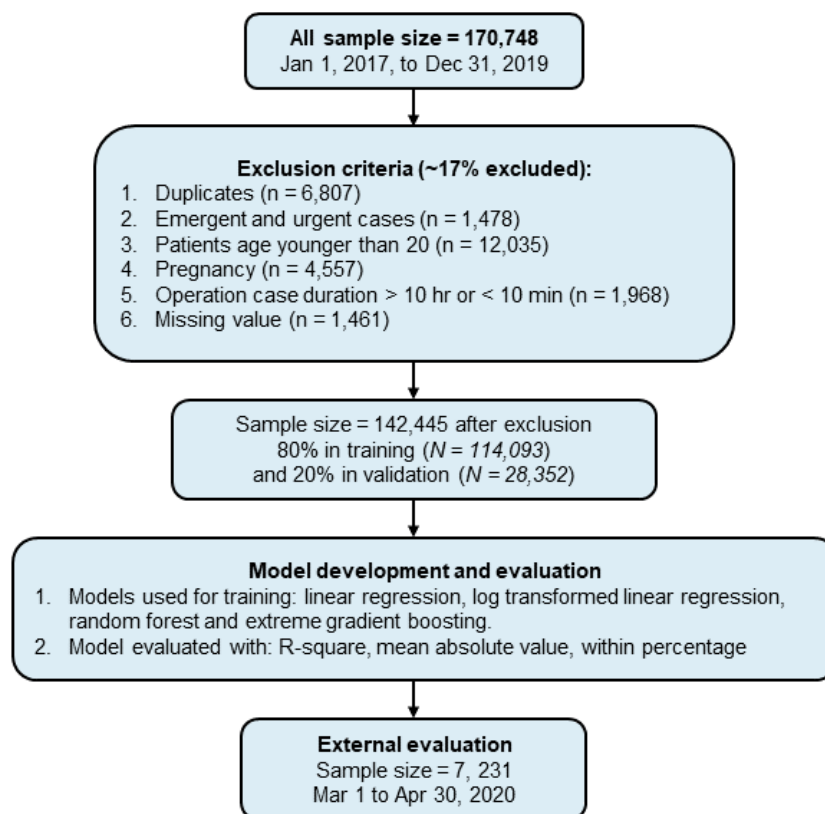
All sample size = 170,748
Jan 1, 2017, to Dec 31, 2019

Exclusion criteria (~17% excluded):
1. Duplicates (n = 6,807)
2. Emergent and urgent cases (n = 1,478)
3. Patients age younger than 20 (n = 12,035)
4. Pregnancy (n = 4,557)
5. Operation case duration > 10 hr or < 10 min (n = 1,968)
6. Missing value (n = 1,461)

Sample size = 142,445 after exclusion
80% in training (*N = 114,093*)
and 20% in validation (*N = 28,352*)

Model development and evaluation
1. Models used for training: linear regression, log transformed linear regression, random forest and extreme gradient boosting.
2. Model evaluated with: R-square, mean absolute value, within percentage

External evaluation
Sample size = 7, 231
Mar 1 to Apr 30, 2020